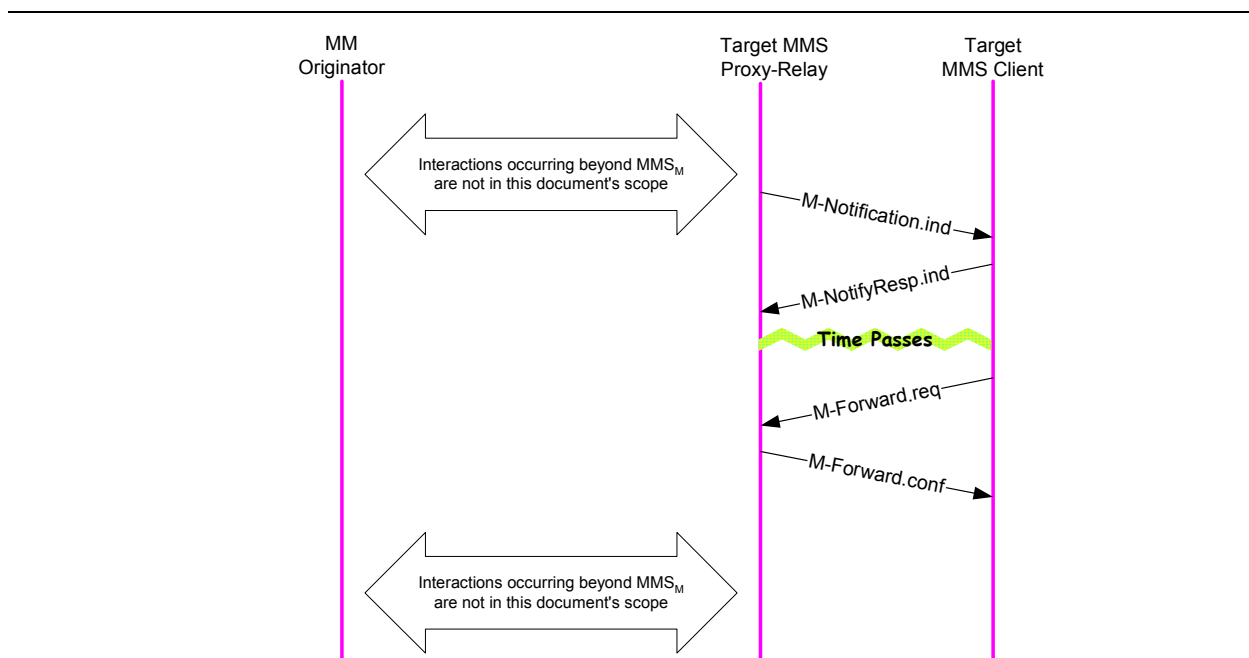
MM Originator

Target MMS Proxy-Relay

Target MMS Client

Interactions occurring beyond $MMS_M$ are not in this document's scope

M-Notification.ind

M-NotifyResp.ind

Time Passes

M-Forward.req

M-Forward.conf

Interactions occurring beyond $MMS_M$ are not in this document's scope